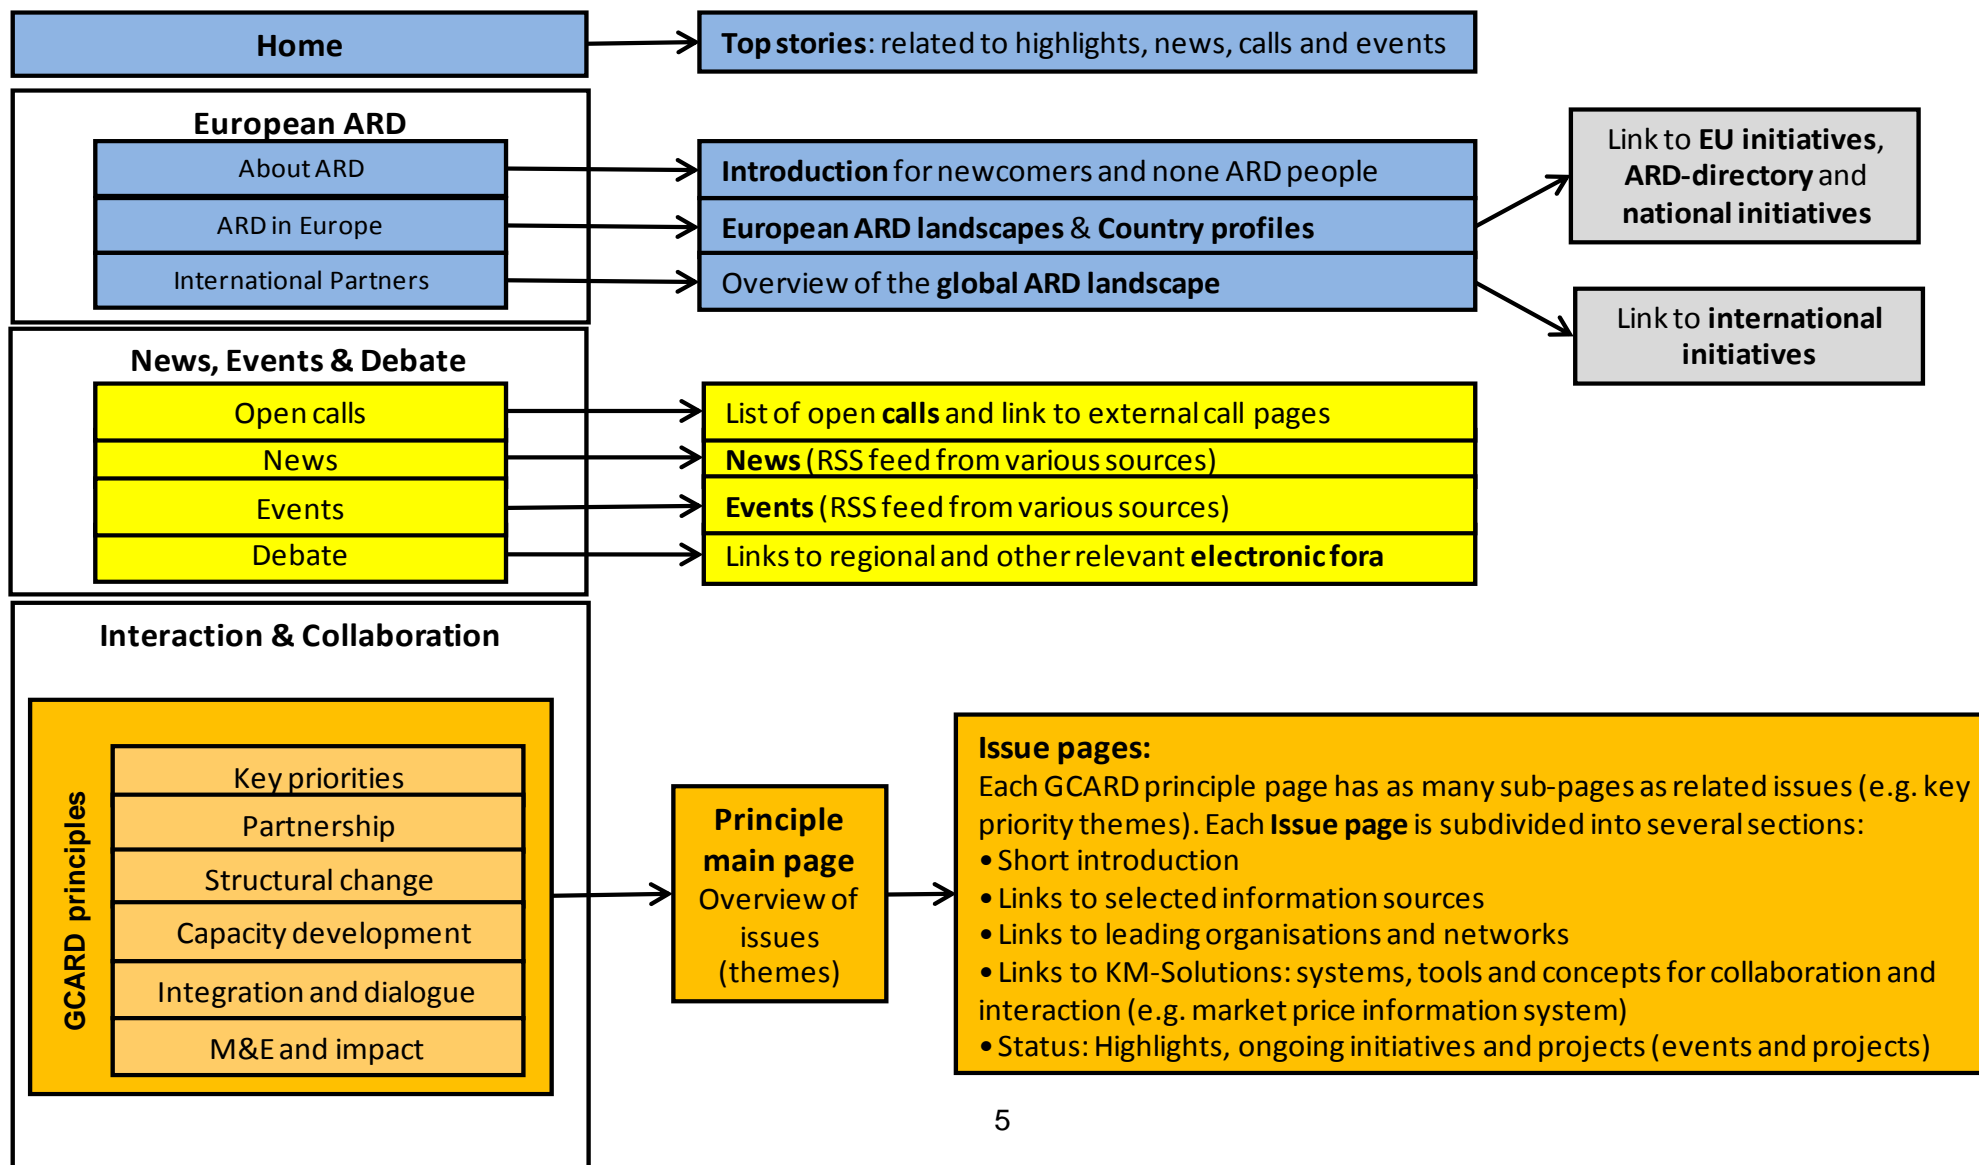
Home

Top stories: related to highlights, news, calls and events

European ARD

About ARD

ARD in Europe

International Partners

Introduction for newcomers and none ARD people

European ARD landscapes & Country profiles

Overview of the global ARD landscape

Link to EU initiatives, ARD-directory and national initiatives

Link to international initiatives

News, Events & Debate

Open calls

News

Events

Debate

List of open calls and link to external call pages

News (RSS feed from various sources)

Events (RSS feed from various sources)

Links to regional and other relevant electronic fora

Interaction & Collaboration

GCARD principles

Key priorities

Partnership

Structural change

Capacity development

Integration and dialogue

M&E and impact

Principle main page
Overview of issues (themes)

Issue pages:
Each GCARD principle page has as many sub-pages as related issues (e.g. key priority themes). Each Issue page is subdivided into several sections:
• Short introduction
• Links to selected information sources
• Links to leading organisations and networks
• Links to KM-Solutions: systems, tools and concepts for collaboration and interaction (e.g. market price information system)
• Status: Highlights, ongoing initiatives and projects (events and projects)

5